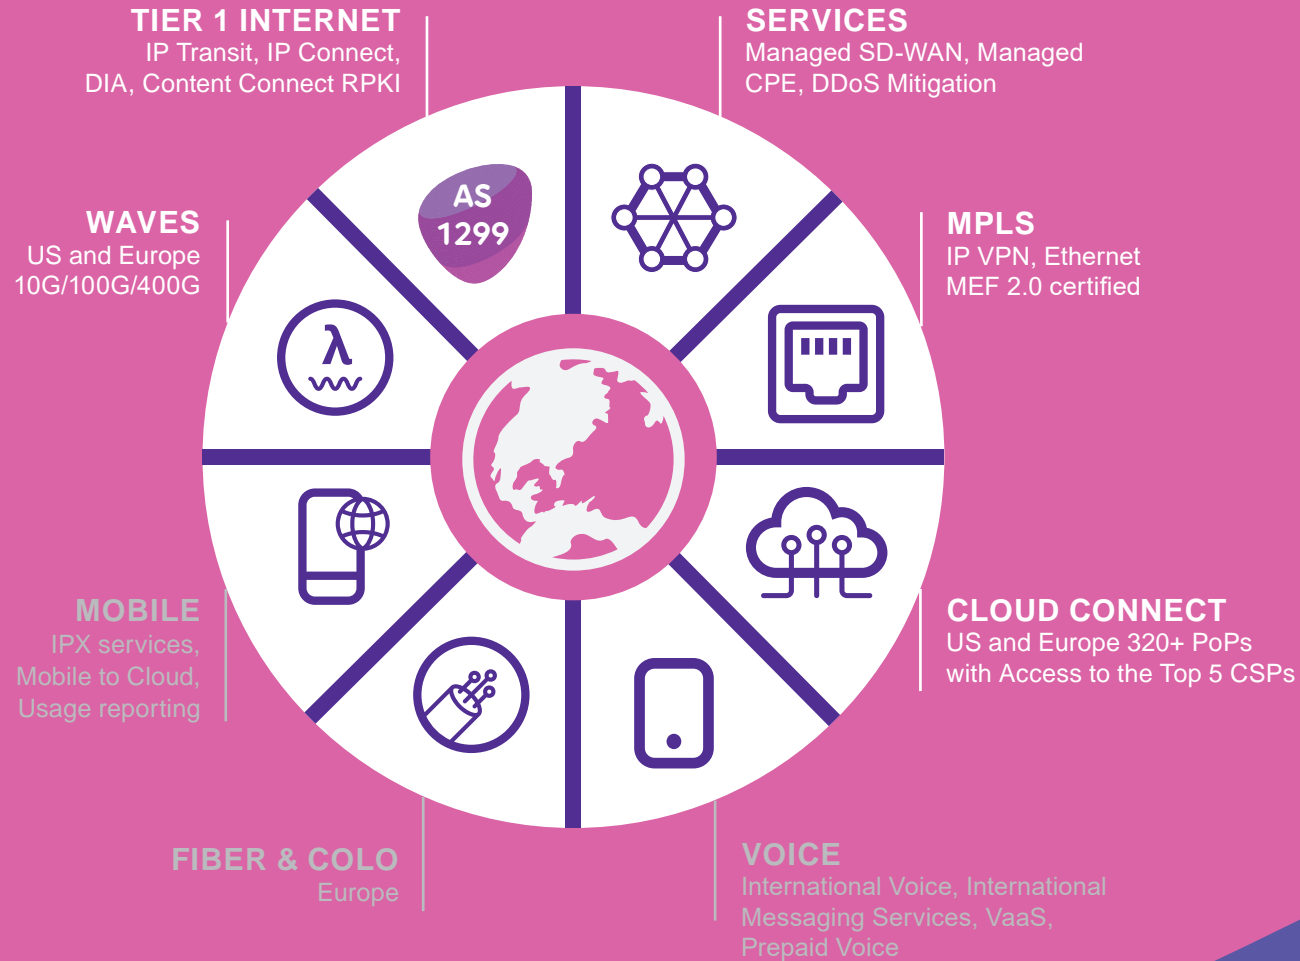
TIER 1 INTERNET
IP Transit, IP Connect, DIA, Content Connect RPKI

SERVICES
Managed SD-WAN, Managed CPE, DDoS Mitigation

WAVES
US and Europe 10G/100G/400G

AS 1299

λ

MPLS
IP VPN, Ethernet MEF 2.0 certified

MOBILE
IPX services, Mobile to Cloud, Usage reporting

CLOUD CONNECT
US and Europe 320+ PoPs with Access to the Top 5 CSPs

FIBER & COLO
Europe

VOICE
International Voice, International Messaging Services, VaaS, Prepaid Voice